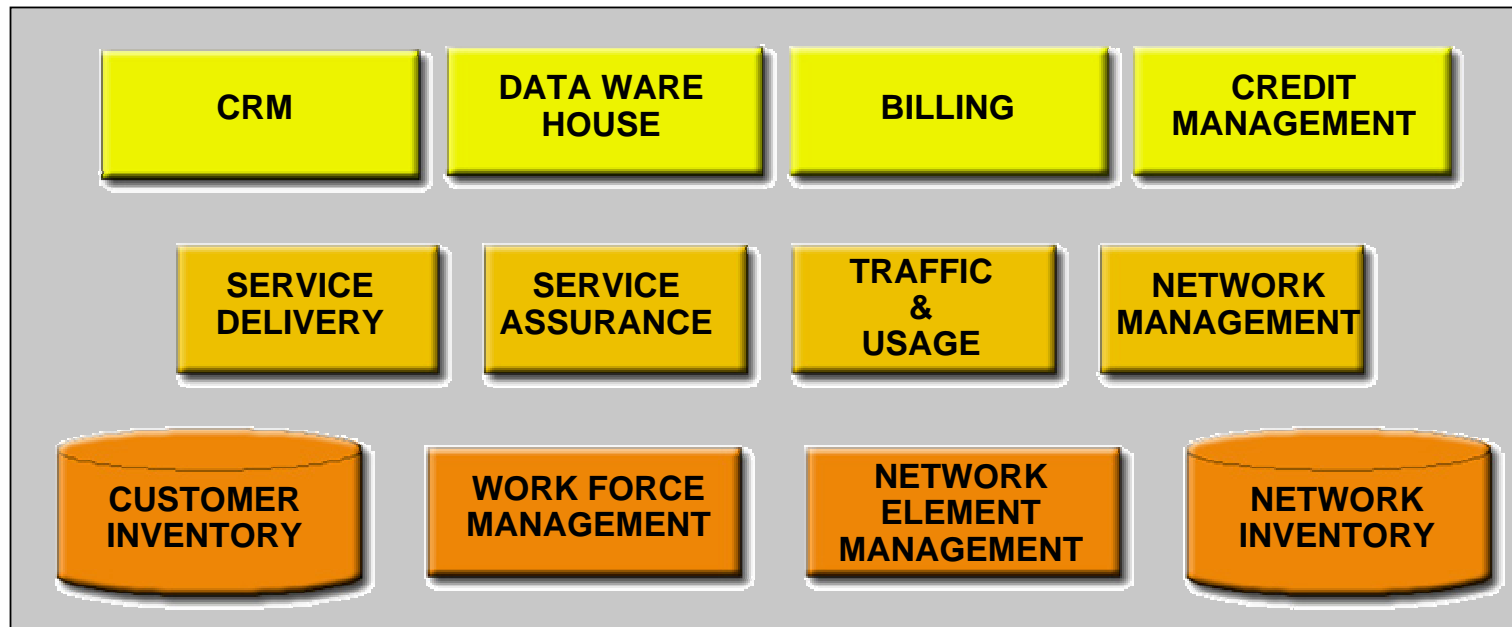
CRM

DATA WARE HOUSE

BILLING

CREDIT MANAGEMENT

SERVICE DELIVERY

SERVICE ASSURANCE

TRAFFIC & USAGE

NETWORK MANAGEMENT

CUSTOMER INVENTORY

WORK FORCE MANAGEMENT

NETWORK ELEMENT MANAGEMENT

NETWORK INVENTORY